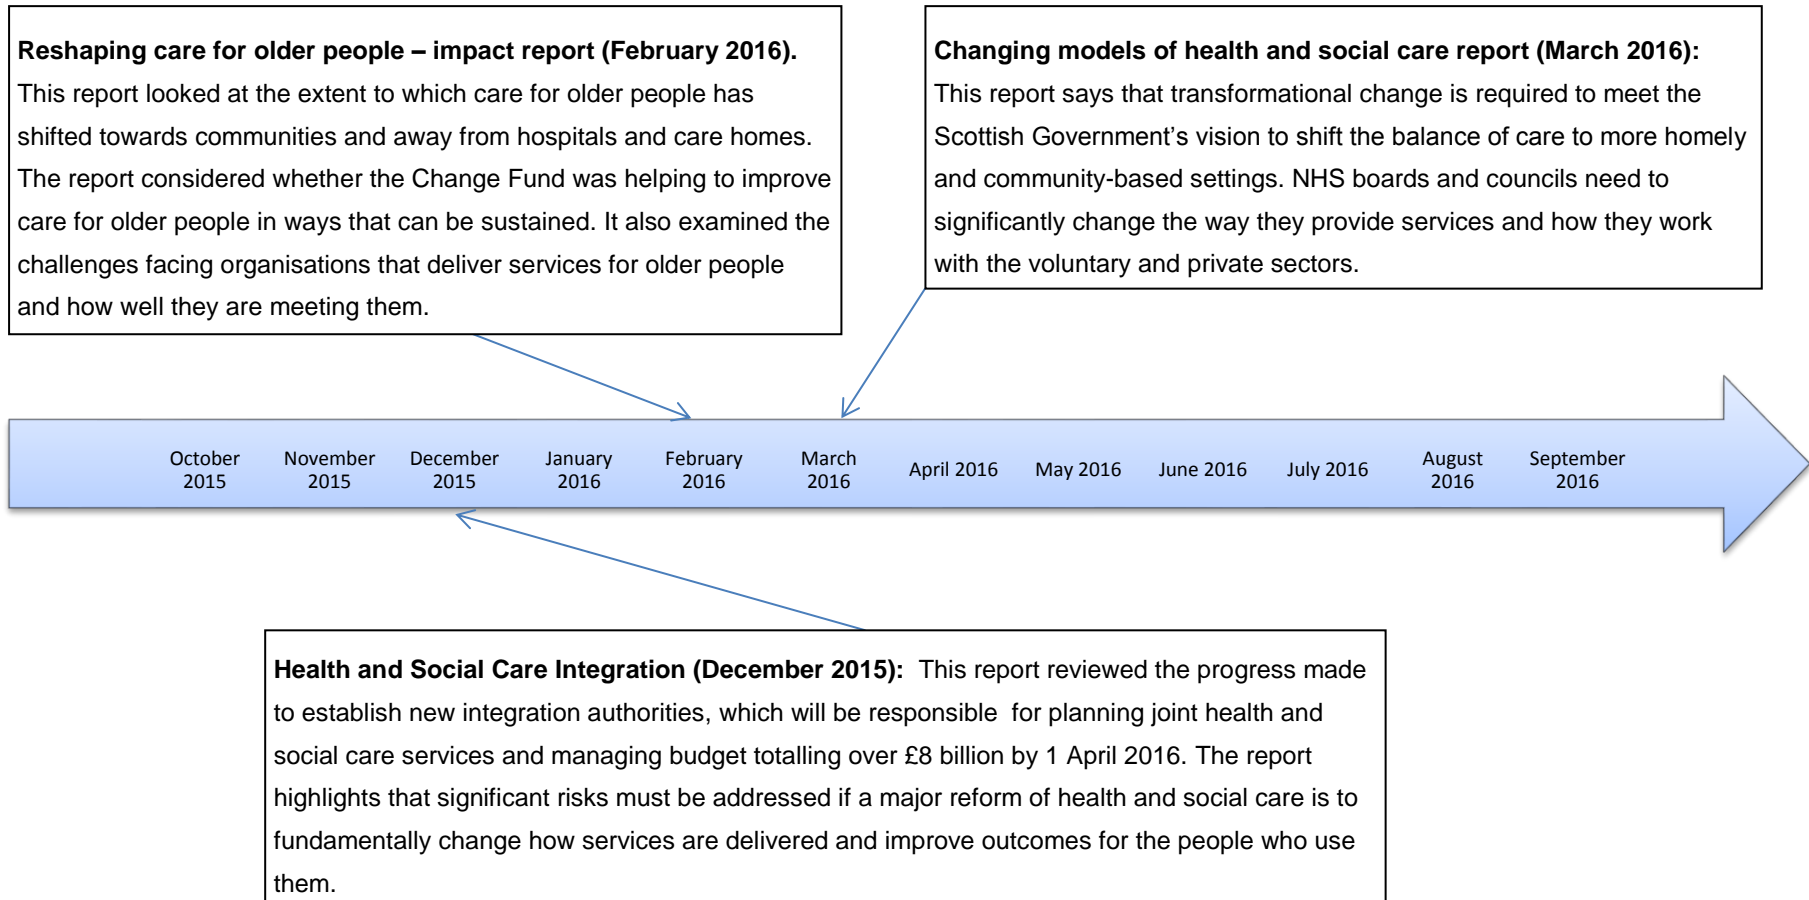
**Reshaping care for older people – impact report (February 2016).** This report looked at the extent to which care for older people has shifted towards communities and away from hospitals and care homes. The report considered whether the Change Fund was helping to improve care for older people in ways that can be sustained. It also examined the challenges facing organisations that deliver services for older people and how well they are meeting them.

**Changing models of health and social care report (March 2016):** This report says that transformational change is required to meet the Scottish Government's vision to shift the balance of care to more homely and community-based settings. NHS boards and councils need to significantly change the way they provide services and how they work with the voluntary and private sectors.

October 2015
November 2015
December 2015
January 2016
February 2016
March 2016
April 2016
May 2016
June 2016
July 2016
August 2016
September 2016

**Health and Social Care Integration (December 2015):** This report reviewed the progress made to establish new integration authorities, which will be responsible for planning joint health and social care services and managing budget totalling over £8 billion by 1 April 2016. The report highlights that significant risks must be addressed if a major reform of health and social care is to fundamentally change how services are delivered and improve outcomes for the people who use them.